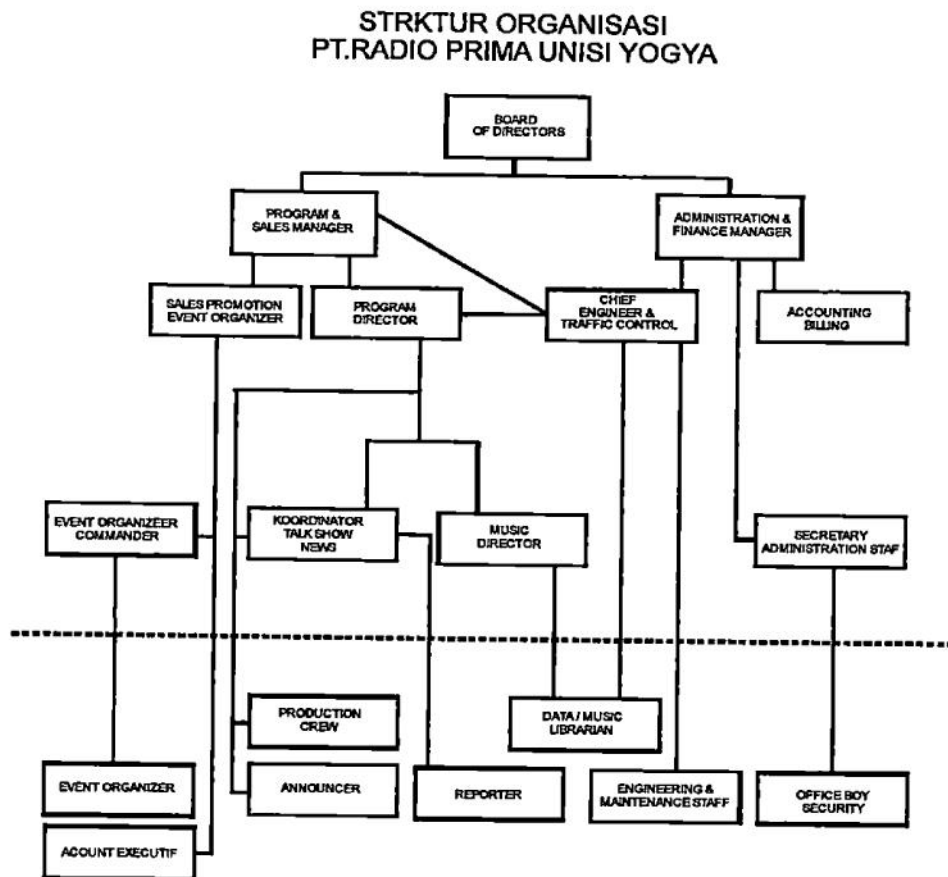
STRKTUR ORGANISASI
PT.RADIO PRIMA UNISI YOGYA

BOARD OF DIRECTORS

PROGRAM & SALES MANAGER

ADMINISTRATION & FINANCE MANAGER

SALES PROMOTION EVENT ORGANIZER

PROGRAM DIRECTOR

CHIEF ENGINEER & TRAFFIC CONTROL

ACCOUNTING BILLING

EVENT ORGANIZEER COMMANDER

KOORDINATOR TALK SHOW NEWS

MUSIC DIRECTOR

SECRETARY ADMINISTRATION STAF

PRODUCTION CREW

DATA / MUSIC LIBRARIAN

EVENT ORGANIZER

ANNOUNCER

REPORTER

ENGINEERING & MAINTENANCE STAFF

OFFICE BOY SECURITY

ACOUNT EXECUTIF